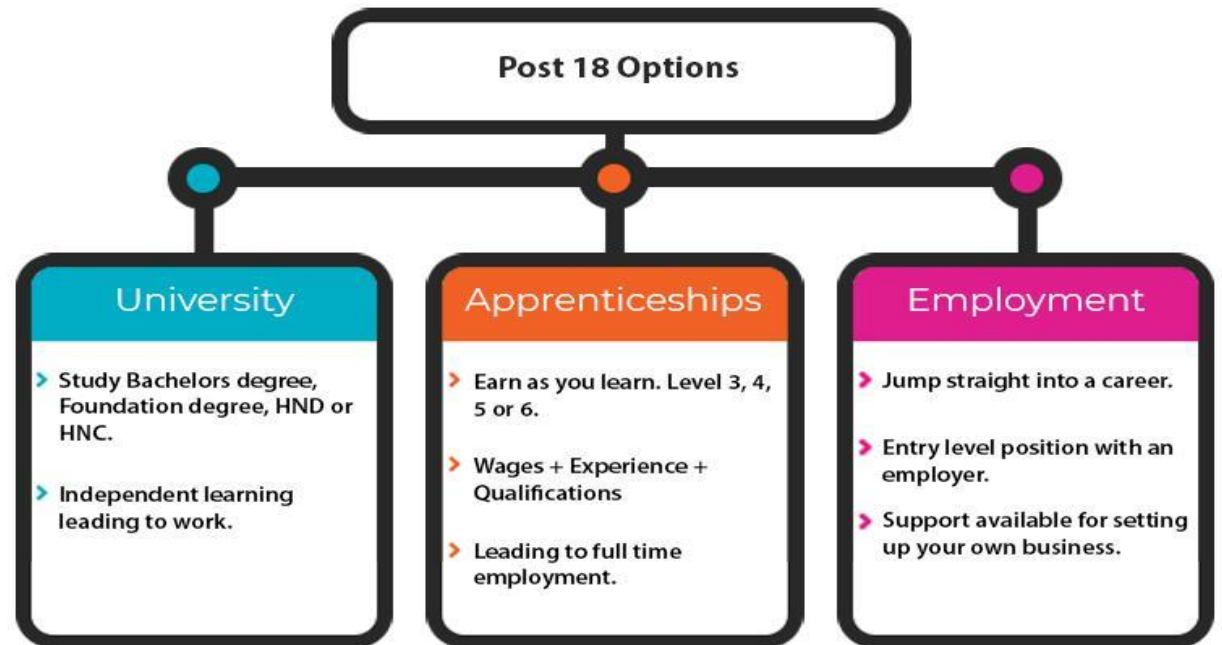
Post 18 Options

University

› Study Bachelors degree, Foundation degree, HND or HNC.

› Independent learning leading to work.

Apprenticeships

› Earn as you learn. Level 3, 4, 5 or 6.

› Wages + Experience + Qualifications

› Leading to full time employment.

Employment

› Jump straight into a career.

› Entry level position with an employer.

› Support available for setting up your own business.